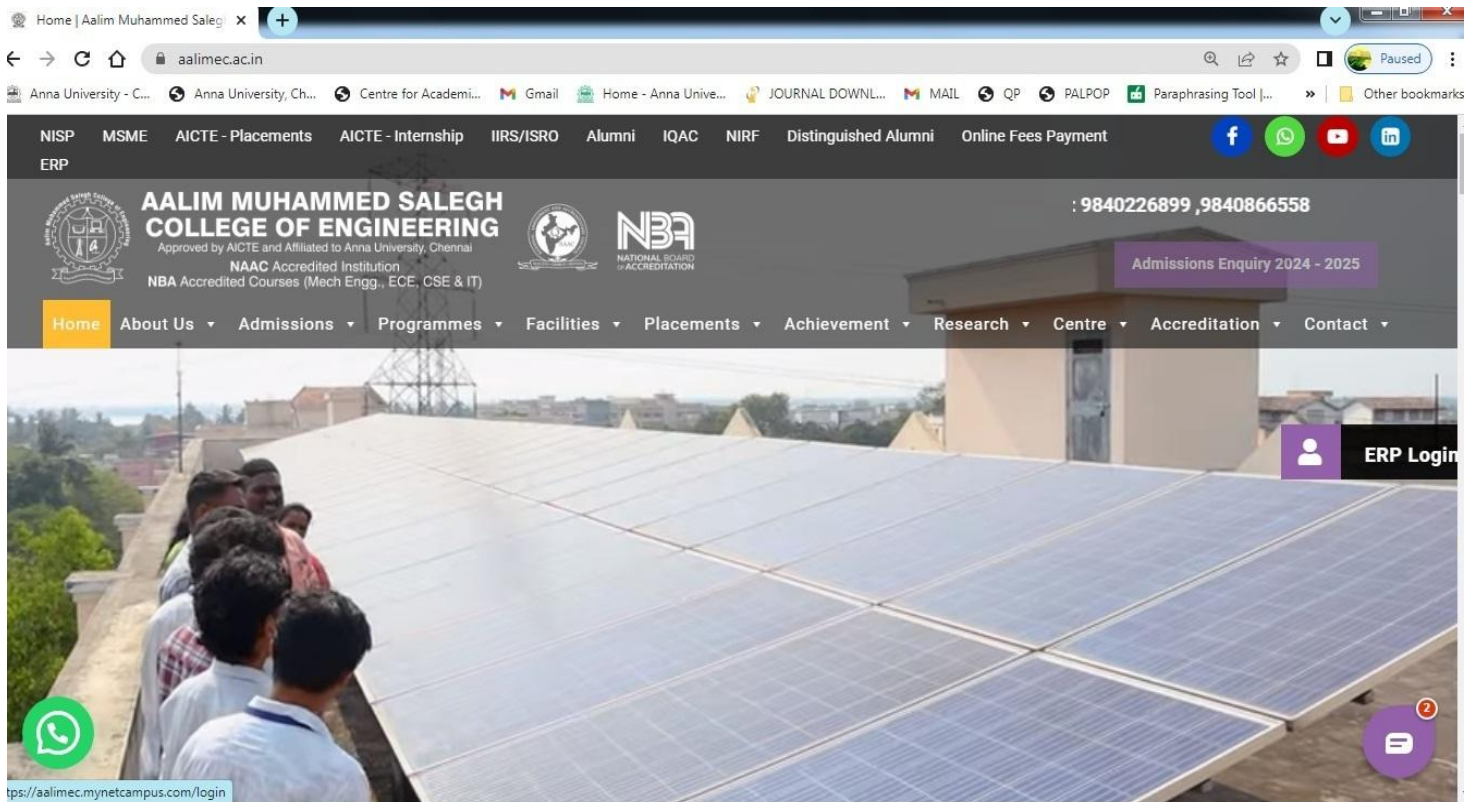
Home | Aalim Muhammed Salegh ×
aalimec.ac.in
Paused
Anna University - C... Anna University, Ch... Centre for Academi... Gmail Home - Anna Unive... JOURNAL DOWNL... MAIL QP PALPOP Paraphrasing Tool |... » Other bookmarks

NISP MSME AICTE - Placements AICTE - Internship IIRS/ISRO Alumni IQAC NIRF Distinguished Alumni Online Fees Payment ERP

AALIM MUHAMMED SALEGH COLLEGE OF ENGINEERING
Approved by AICTE and Affiliated to Anna University, Chennai
NAAC Accredited Institution
NBA Accredited Courses (Mech Engg., ECE, CSE & IT)

NBA NATIONAL BOARD of ACCREDITATION

: 9840226899 ,9840866558

Admissions Enquiry 2024 - 2025

Home About Us ▾ Admissions ▾ Programmes ▾ Facilities ▾ Placements ▾ Achievement ▾ Research ▾ Centre ▾ Accreditation ▾ Contact ▾

ERP Login

2

tps://aalimec.mynetcampus.com/login